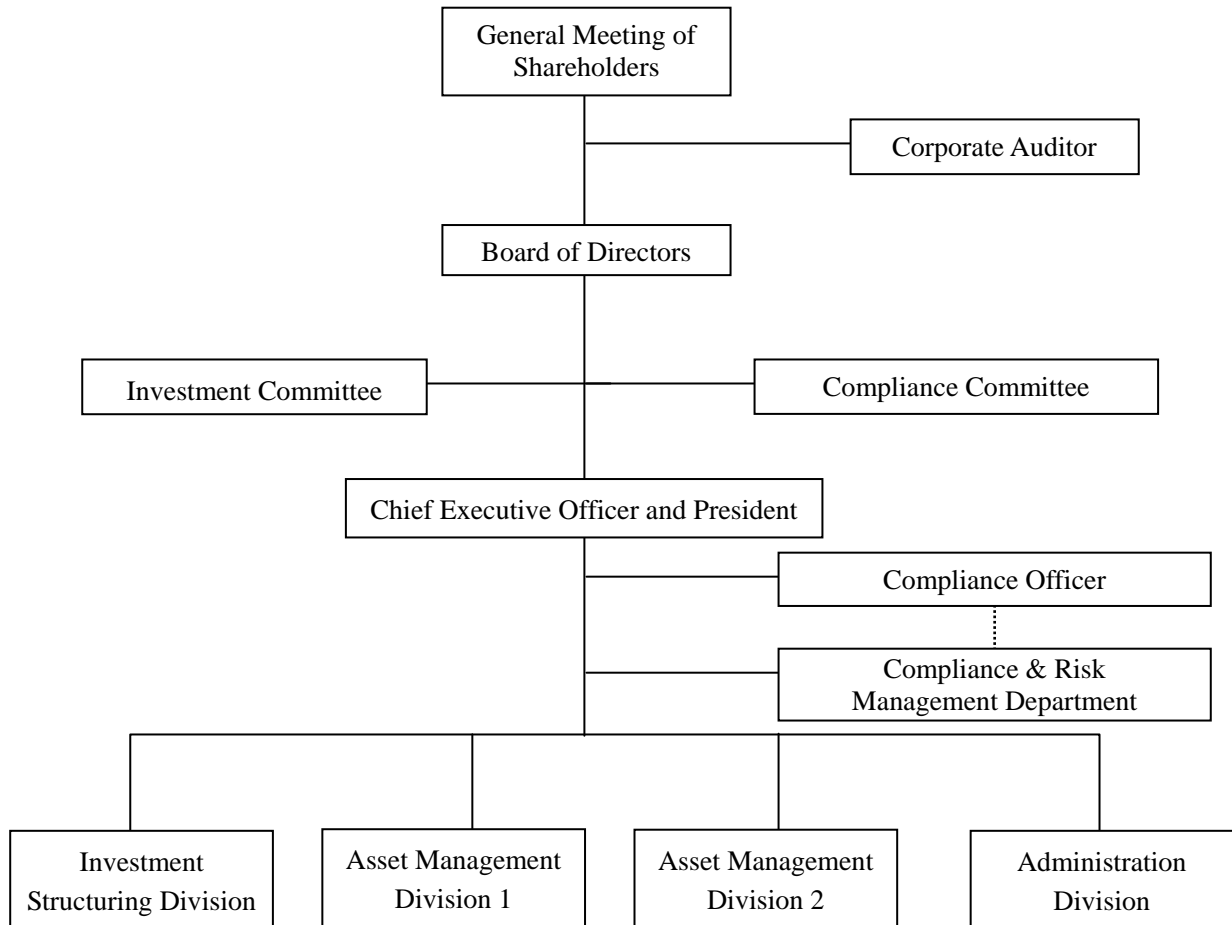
General Meeting of Shareholders

Corporate Auditor

Board of Directors

Investment Committee

Compliance Committee

Chief Executive Officer and President

Compliance Officer

Compliance & Risk Management Department

Investment Structuring Division

Asset Management Division 1

Asset Management Division 2

Administration Division